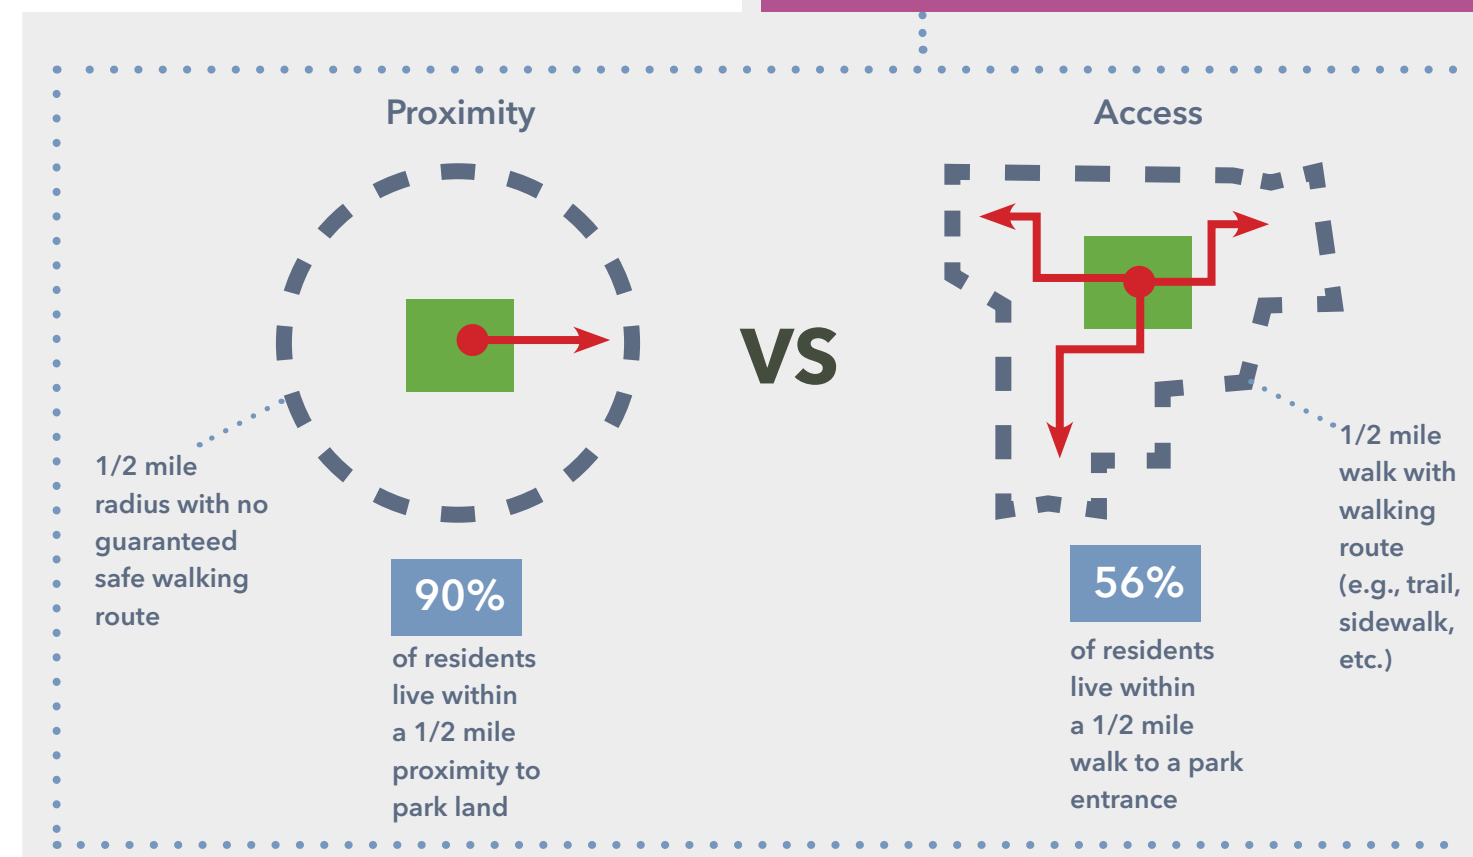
Proximity

1/2 mile radius with no guaranteed safe walking route

90%

of residents live within a 1/2 mile proximity to park land

VS

Access

1/2 mile walk with walking route (e.g., trail, sidewalk, etc.)

56%

of residents live within a 1/2 mile walk to a park entrance